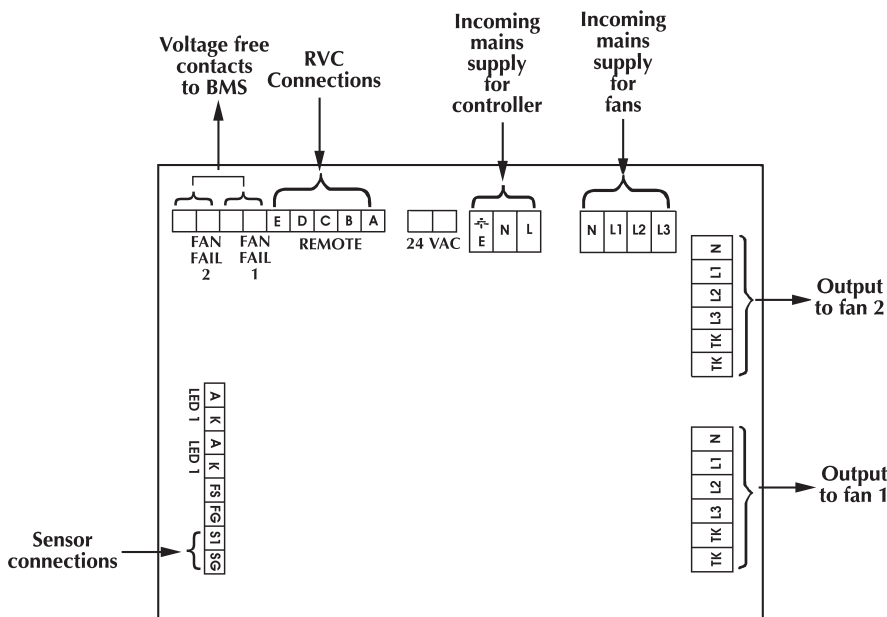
Voltage free contacts to BMS

RVC Connections

Incoming mains supply for controller

Incoming mains supply for fans

E D C B A

FAN FAIL 2

FAN FAIL 1

REMOTE

24 VAC

E N L

N L1 L2 L3

N L1 L2 L3 TK TK

Output to fan 2

LED 1 A K

LED 1 A K

FS FG S1 SG

Sensor connections

N L1 L2 L3 TK TK

Output to fan 1